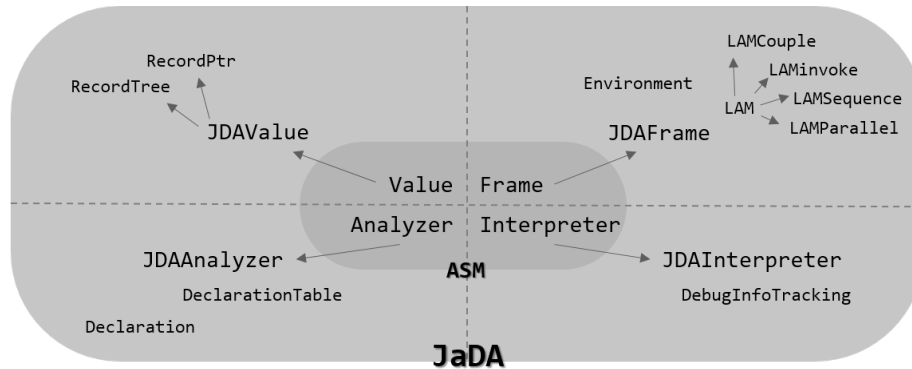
RecordPtr
RecordTree
JDAValue
Environment
LAMCouple
LAMinvoke
LAM
LAMSequence
LAMParallel
JDAFrame
Value
Frame
Analyzer
Interpreter
JDAAnalyzer
ASM
JDAInterpreter
DeclarationTable
DebugInfoTracking
Declaration
JaDA